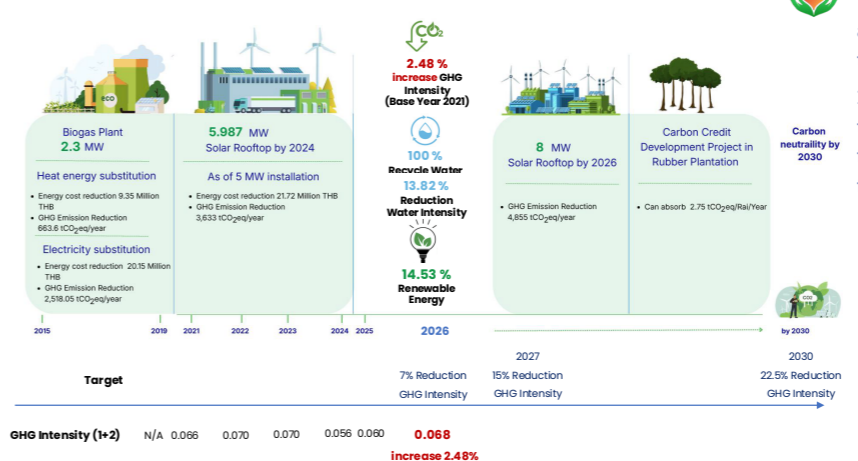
ECO

Biogas Plant
2.3 MW

Heat energy substitution
- Energy cost reduction 9.35 Million THB
- GHG Emission Reduction 663.6 $tCO_2eq$/year

Electricity substitution
- Energy cost reduction 20.15 Million THB
- GHG Emission Reduction 2,518.05 $tCO_2eq$/year

5.987 MW
Solar Rooftop by 2024

As of 5 MW installation
- Energy cost reduction 21.72 Million THB
- GHG Emission Reduction 3,633 $tCO_2eq$/year

$CO_2$
2.48 %
increase GHG Intensity
(Base Year 2021)

100 %
Recycle Water

13.82 %
Reduction Water Intensity

14.53 %
Renewable Energy

8 MW
Solar Rooftop by 2026
- GHG Emission Reduction 4,855 $tCO_2eq$/year

Carbon Credit Development Project in Rubber Plantation
- Can absorb 2.75 $tCO_2eq$/Rai/Year

Carbon neutrality by 2030

$CO_2$

2015 2019 2021 2022 2023 2024 2025 2026 by 2030

2027 2030

Target
7% Reduction GHG Intensity
15% Reduction GHG Intensity
22.5% Reduction GHG Intensity

GHG Intensity (1+2) N/A 0.066 0.070 0.070 0.056 0.060 0.068
increase 2.48%